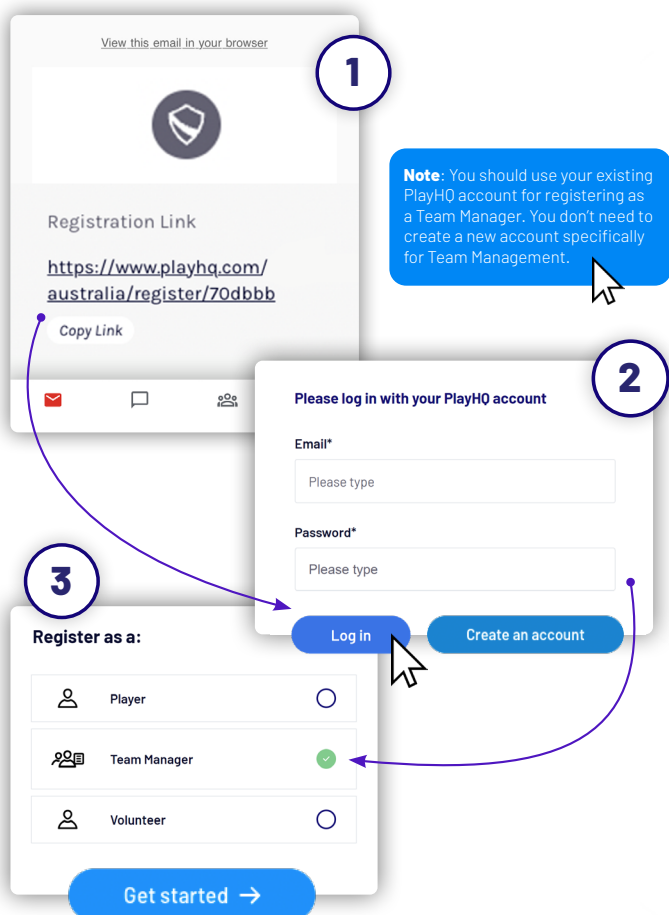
View this email in your browser

1

Registration Link

https://www.playhq.com/australia/register/70dbbb

Copy Link

**Note**: You should use your existing PlayHQ account for registering as a Team Manager. You don't need to create a new account specifically for Team Management.

2

Please log in with your PlayHQ account

Email*

Please type

Password*

Please type

Log in

Create an account

3

Register as a:

Player

Team Manager

Volunteer

Get started →